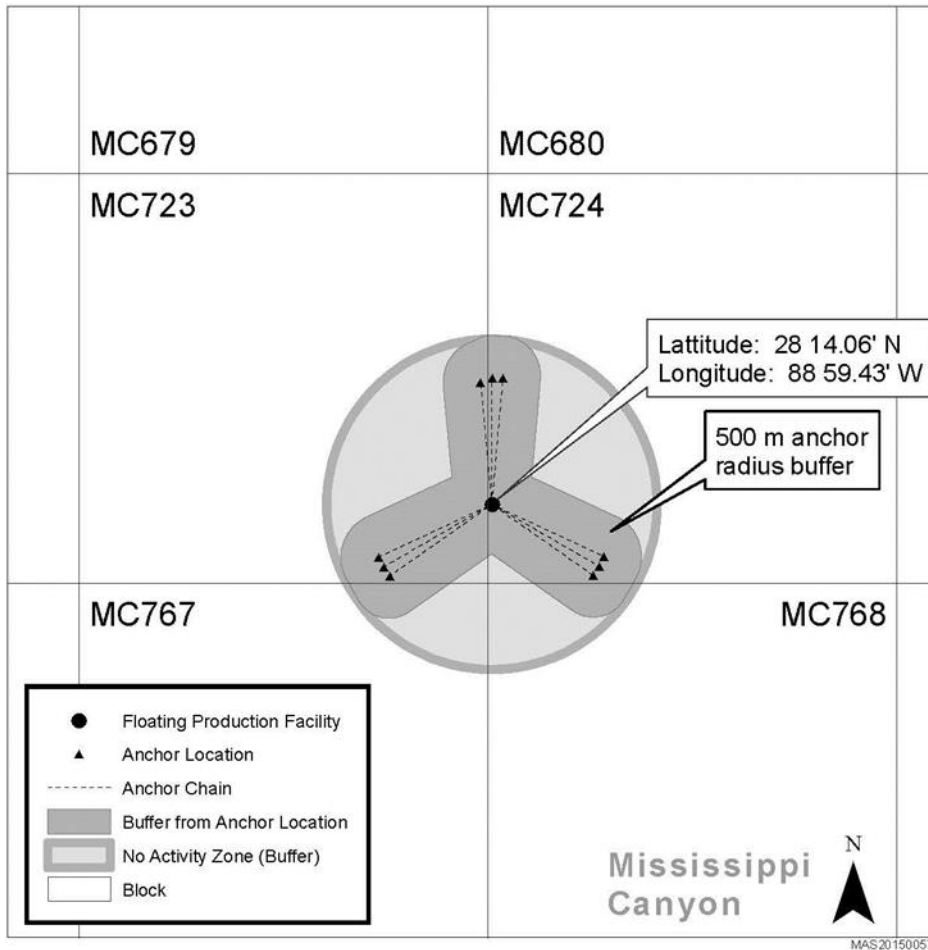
MC679

MC680

MC723

MC724

Lattitude: 28 14.06' N
Longitude: 88 59.43' W

500 m anchor radius buffer

MC767

MC768

Floating Production Facility
Anchor Location
Anchor Chain
Buffer from Anchor Location
No Activity Zone (Buffer)
Block

Mississippi Canyon

N

MAS2015005